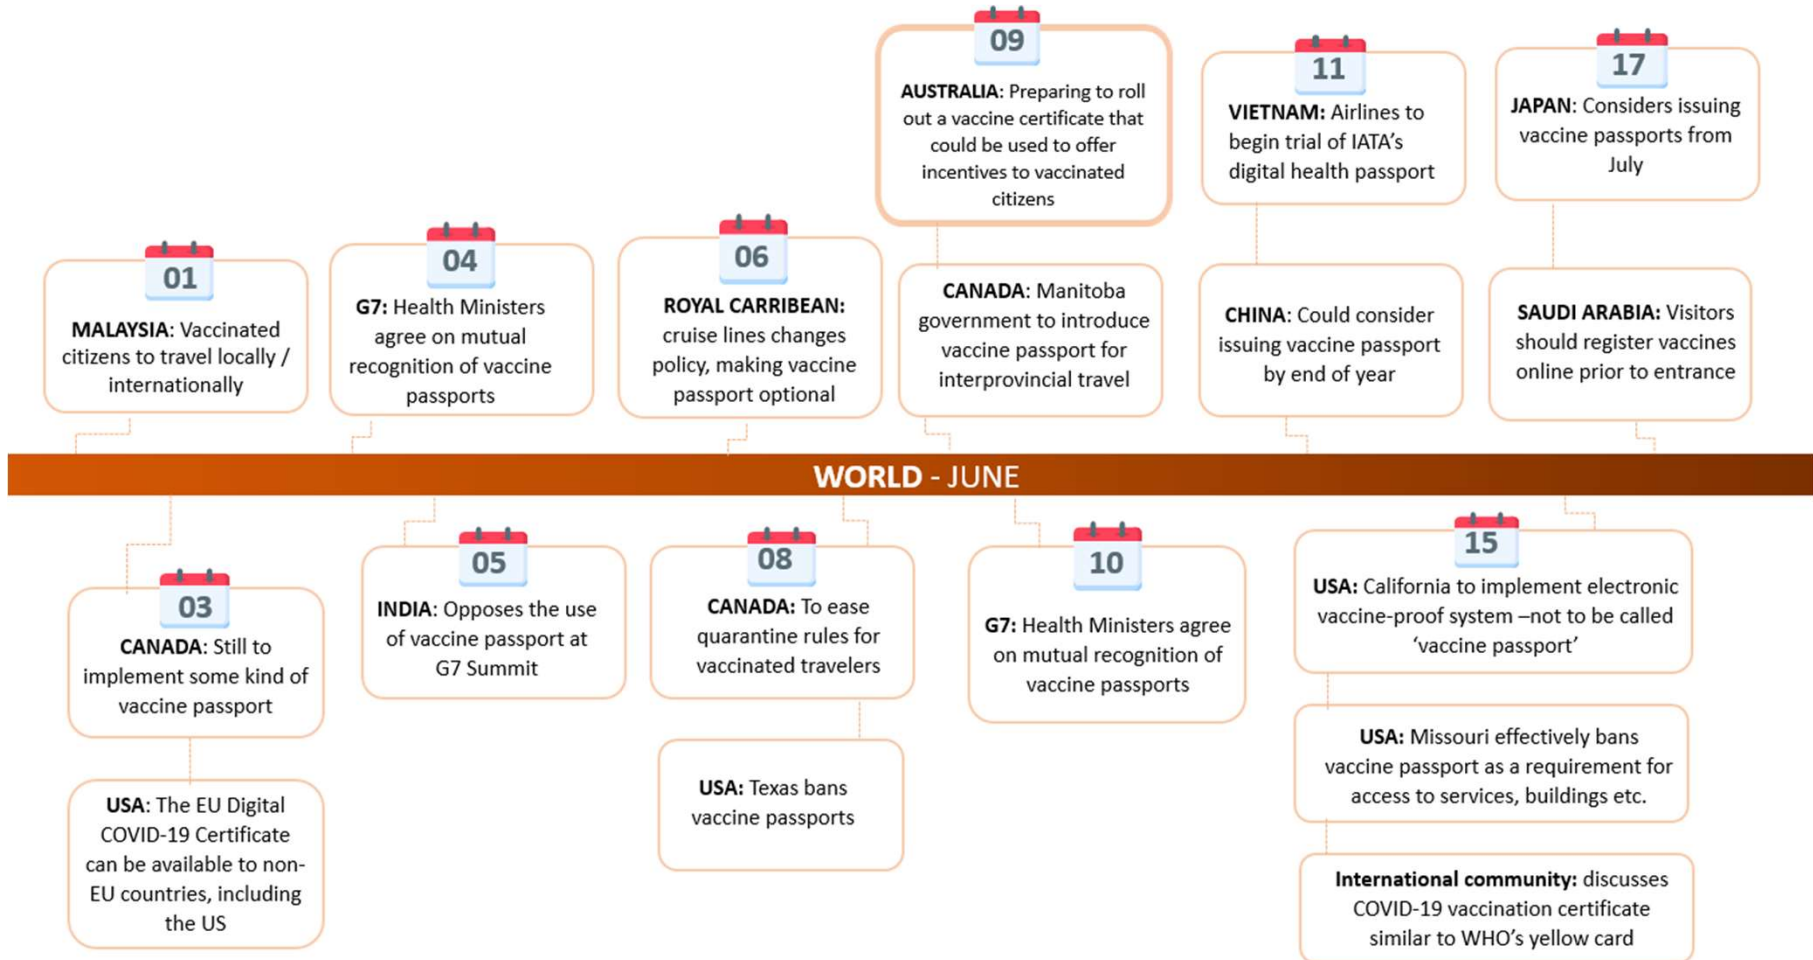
09

AUSTRALIA: Preparing to roll out a vaccine certificate that could be used to offer incentives to vaccinated citizens

11

VIETNAM: Airlines to begin trial of IATA's digital health passport

17

JAPAN: Considers issuing vaccine passports from July

01

MALAYSIA: Vaccinated citizens to travel locally / internationally

04

G7: Health Ministers agree on mutual recognition of vaccine passports

06

ROYAL CARRIBEAN: cruise lines changes policy, making vaccine passport optional

CANADA: Manitoba government to introduce vaccine passport for interprovincial travel

CHINA: Could consider issuing vaccine passport by end of year

SAUDI ARABIA: Visitors should register vaccines online prior to entrance

WORLD - JUNE

03

CANADA: Still to implement some kind of vaccine passport

05

INDIA: Opposes the use of vaccine passport at G7 Summit

08

CANADA: To ease quarantine rules for vaccinated travelers

10

G7: Health Ministers agree on mutual recognition of vaccine passports

15

USA: California to implement electronic vaccine-proof system –not to be called 'vaccine passport'

USA: The EU Digital COVID-19 Certificate can be available to non-EU countries, including the US

USA: Texas bans vaccine passports

USA: Missouri effectively bans vaccine passport as a requirement for access to services, buildings etc.

International community: discusses COVID-19 vaccination certificate similar to WHO's yellow card